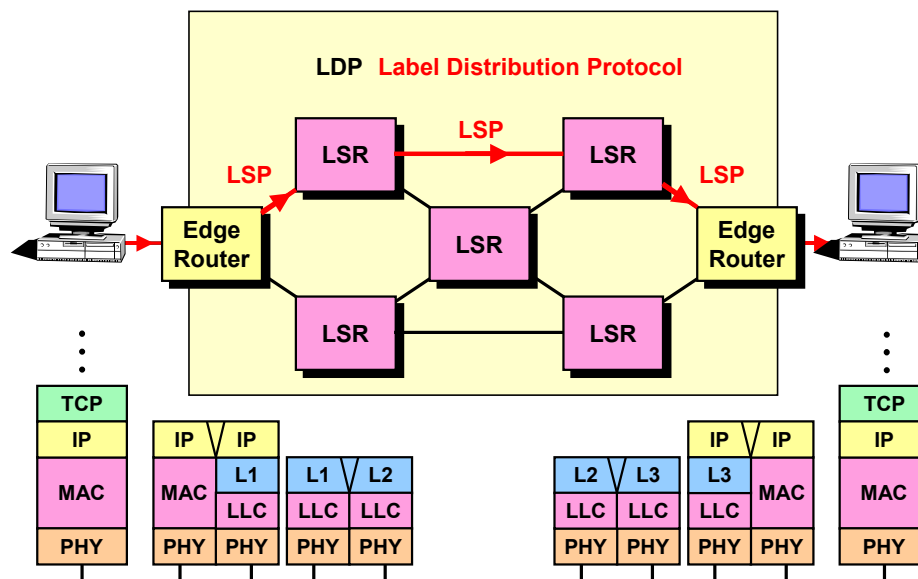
LDP Label Distribution Protocol

LSP

LSR

LSR

LSP

LSP

Edge Router

LSR

Edge Router

LSR

LSR

TCP
IP
MAC
PHY

IP IP
MAC L1
LLC
PHY PHY

L1 L2
LLC LLC
PHY PHY

L2 L3
LLC LLC
PHY PHY

IP IP
L3 MAC
LLC
PHY PHY

TCP
IP
MAC
PHY